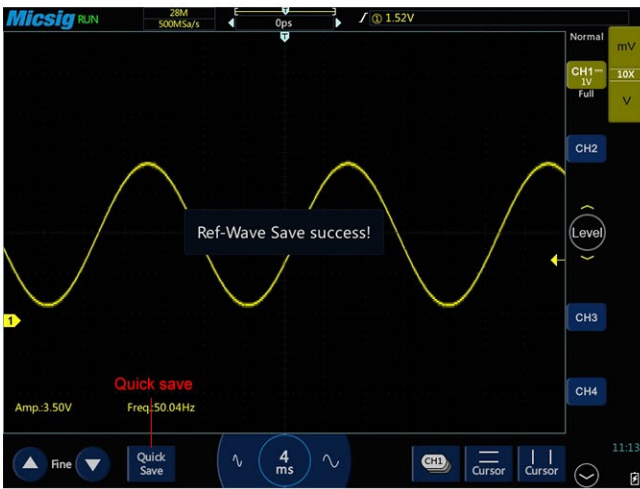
Micsig RUN 28M 500MSa/s T 0ps ① 1.52V

Normal

CH1 1V Full

mV 10X V

CH2

Ref-Wave Save success!

Level

1

CH3

Quick save

Amp.:3.50V Freq.:50.04Hz

CH4

Fine

Quick Save

4 ms

CH1

Cursor

Cursor

11:13